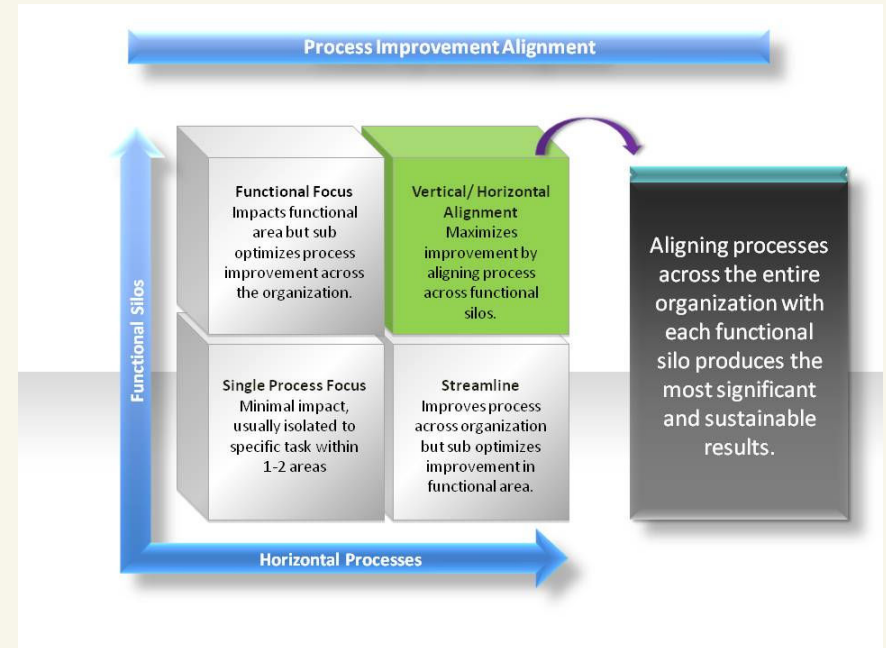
Process Improvement Alignment

Functional Silos

Functional Focus
Impacts functional area but sub optimizes process improvement across the organization.

Vertical/ Horizontal Alignment
Maximizes improvement by aligning process across functional silos.

Single Process Focus
Minimal impact, usually isolated to specific task within 1-2 areas

Streamline
Improves process across organization but sub optimizes improvement in functional area.

Horizontal Processes

Aligning processes across the entire organization with each functional silo produces the most significant and sustainable results.